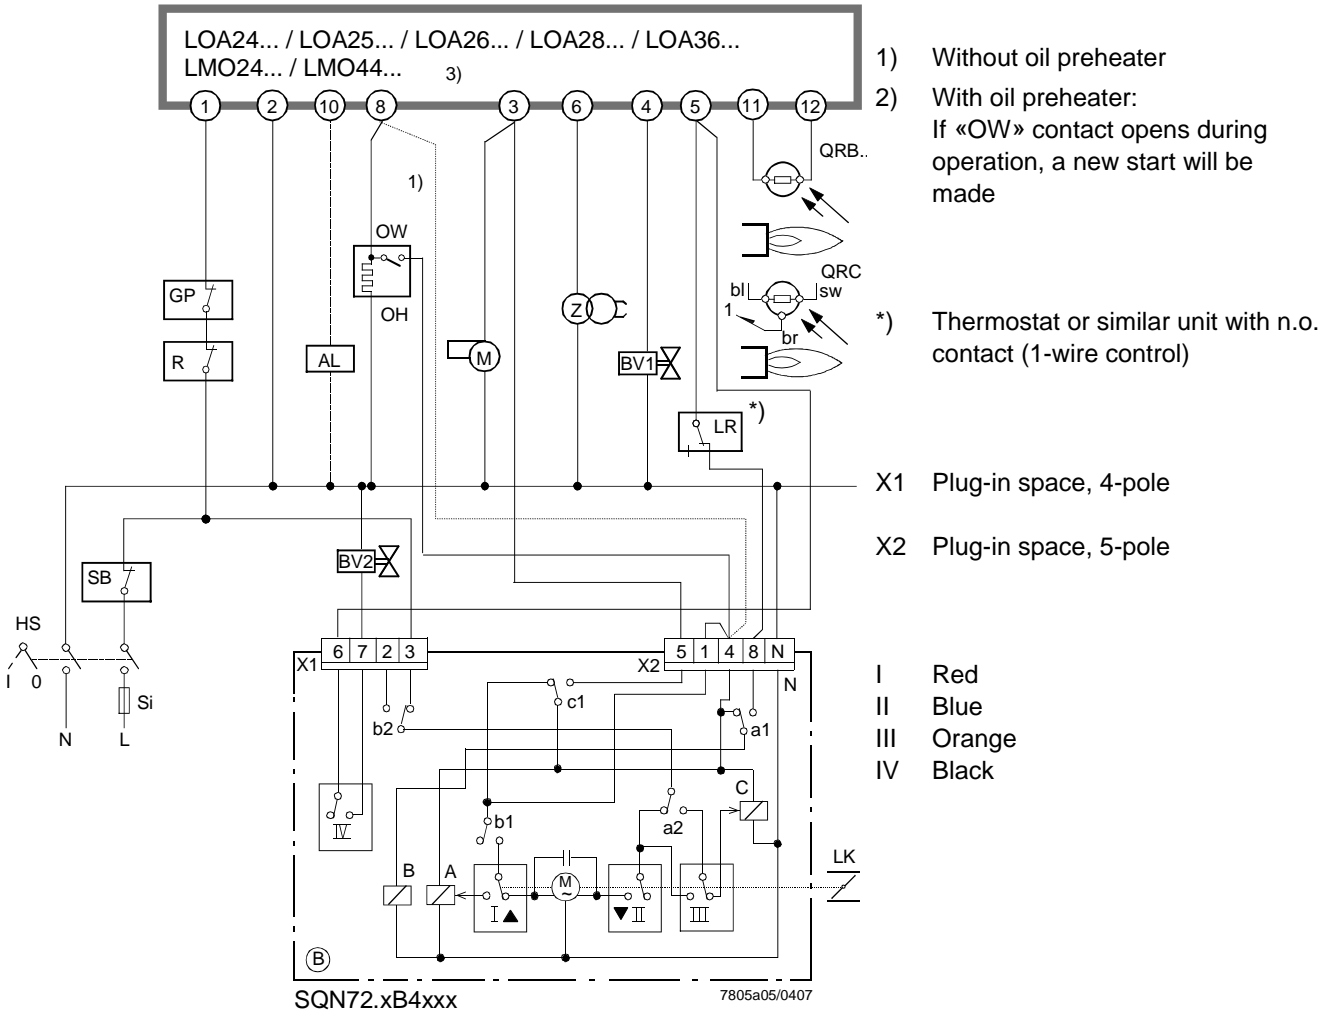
LOA24... / LOA25... / LOA26... / LOA28... / LOA36...
LMO24... / LMO44... 3)

1 2 10 8 3 6 4 5 11 12

1)

OW

OH

GP

R

AL

M

Z

BV1

LR *)

QRB..

QRC

bl sw

1

br

BV2

SB

HS

I 0

N

Si

L

X1 6 7 2 3

X2 5 1 4 8 N

N

c1

b2

a1

C

IV

b1

a2

B A

M ~

I ▲

▼ II

III

LK

B

SQN72.xB4xxx

7805a05/0407

1) Without oil preheater

2) With oil preheater: If «OW» contact opens during operation, a new start will be made

*) Thermostat or similar unit with n.o. contact (1-wire control)

X1 Plug-in space, 4-pole

X2 Plug-in space, 5-pole

I Red
II Blue
III Orange
IV Black